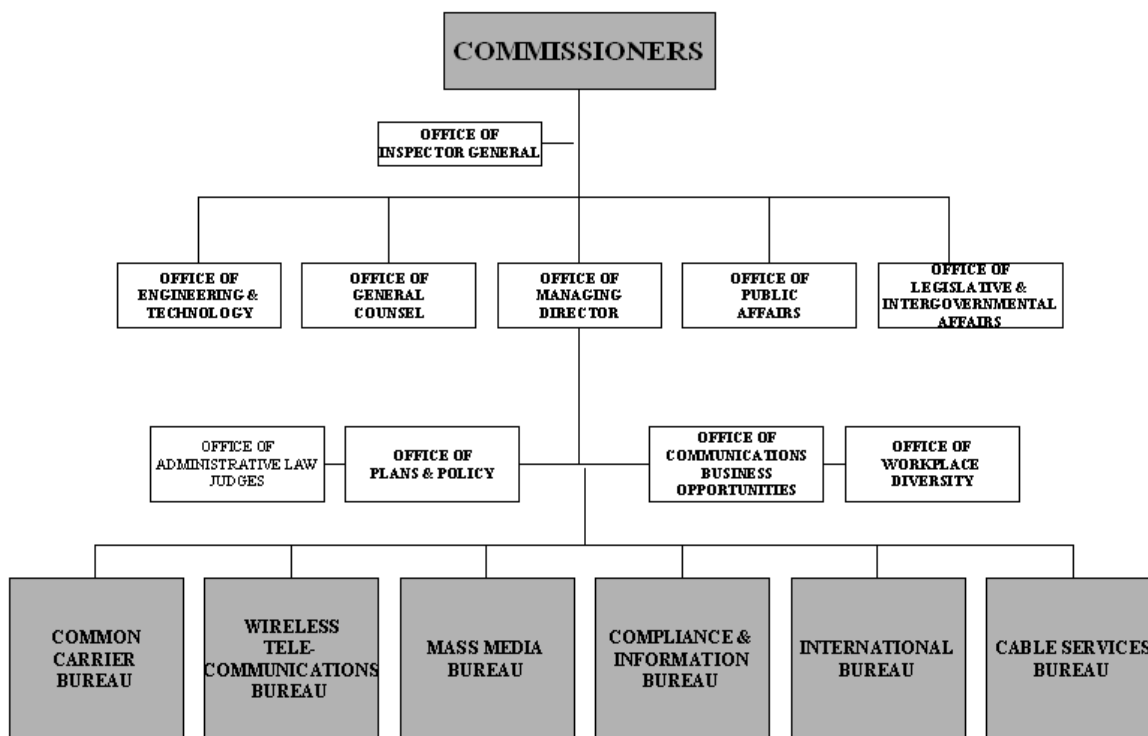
COMMISSIONERS

OFFICE OF INSPECTOR GENERAL

OFFICE OF ENGINEERING & TECHNOLOGY

OFFICE OF GENERAL COUNSEL

OFFICE OF MANAGING DIRECTOR

OFFICE OF PUBLIC AFFAIRS

OFFICE OF LEGISLATIVE & INTERGOVERNMENTAL AFFAIRS

OFFICE OF ADMINISTRATIVE LAW JUDGES

OFFICE OF PLANS & POLICY

OFFICE OF COMMUNICATIONS BUSINESS OPPORTUNITIES

OFFICE OF WORKPLACE DIVERSITY

COMMON CARRIER BUREAU

WIRELESS TELECOMMUNICATIONS BUREAU

MASS MEDIA BUREAU

COMPLIANCE & INFORMATION BUREAU

INTERNATIONAL BUREAU

CABLE SERVICES BUREAU